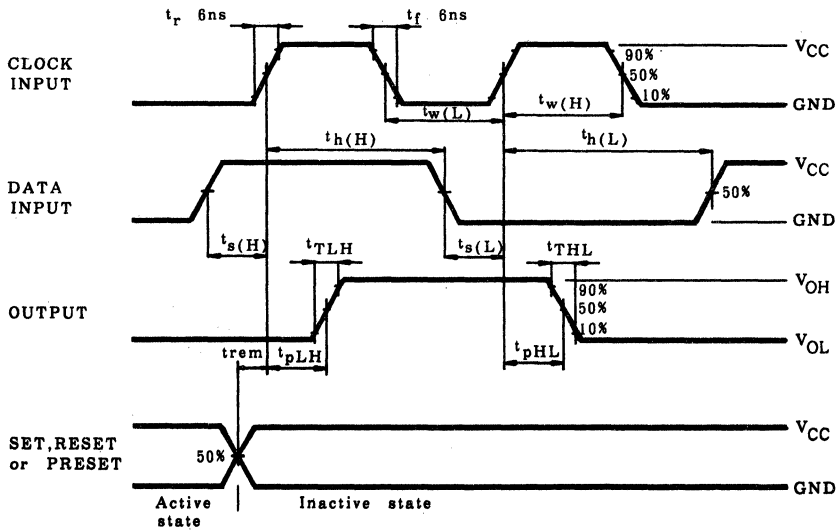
$t_r$ 6ns

$t_f$ 6ns

CLOCK INPUT

90%

50%

10%

$V_{CC}$

GND

$t_{w(L)}$

$t_{w(H)}$

$t_{h(H)}$

$t_{h(L)}$

DATA INPUT

50%

$V_{CC}$

GND

$t_{s(H)}$

$t_{s(L)}$

$t_{TLH}$

$t_{THL}$

OUTPUT

90%

50%

10%

$V_{OH}$

$V_{OL}$

trem

$t_{pLH}$

$t_{pHL}$

SET, RESET or PRESET

50%

$V_{CC}$

GND

Active state

Inactive state